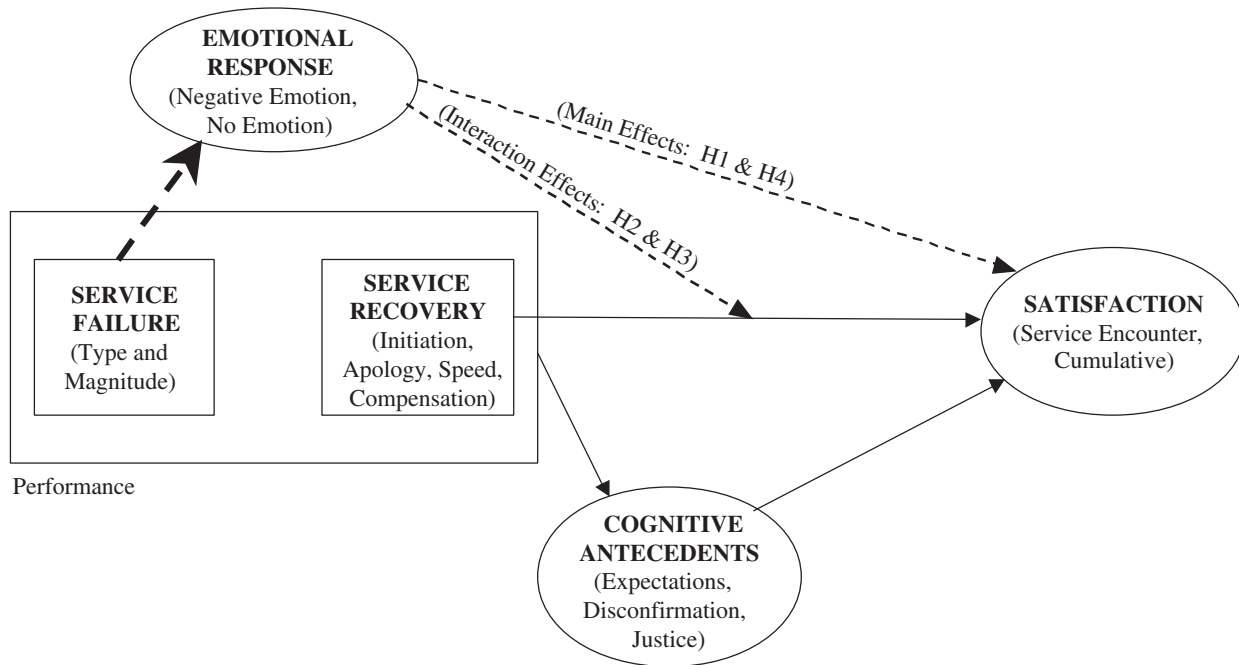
EMOTIONAL RESPONSE
(Negative Emotion, No Emotion)

(Main Effects: H1 & H4)

(Interaction Effects: H2 & H3)

SERVICE FAILURE
(Type and Magnitude)

SERVICE RECOVERY
(Initiation, Apology, Speed, Compensation)

Performance

SATISFACTION
(Service Encounter, Cumulative)

COGNITIVE ANTECEDENTS
(Expectations, Disconfirmation, Justice)